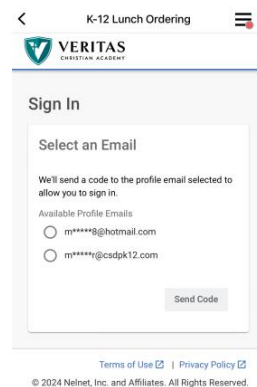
K-12 Lunch Ordering

VERITAS
CHRISTIAN ACADEMY

Sign In

Select an Email

We'll send a code to the profile email selected to allow you to sign in.

Available Profile Emails

m*****8@hotmail.com

m*****r@csdpk12.com

Send Code

Terms of Use | Privacy Policy

© 2024 Nelnet, Inc. and Affiliates. All Rights Reserved.